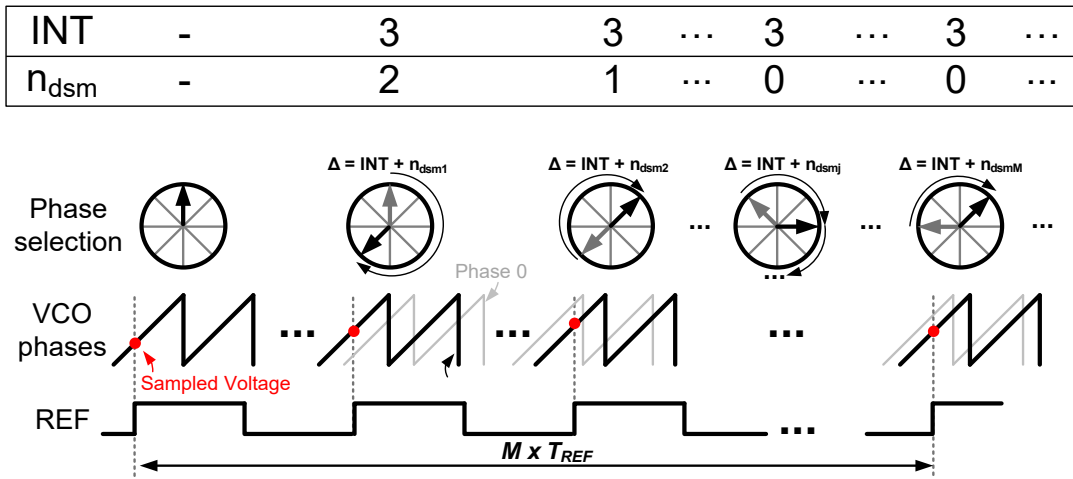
| INT | - | 3 | 3 | ⋯ | 3 | ⋯ | 3 | ⋯ |
|---|---|---|---|---|---|---|---|---|
| $n_{dsm}$ | - | 2 | 1 | ⋯ | 0 | ⋯ | 0 | ⋯ |

Δ = INT + $n_{dsm1}$

Δ = INT + $n_{dsm2}$

Δ = INT + $n_{dsmj}$

Δ = INT + $n_{dsmM}$

Phase selection

...

...

...

...

Phase 0

VCO phases

...

...

...

Sampled Voltage

REF

...

$M \times T_{REF}$